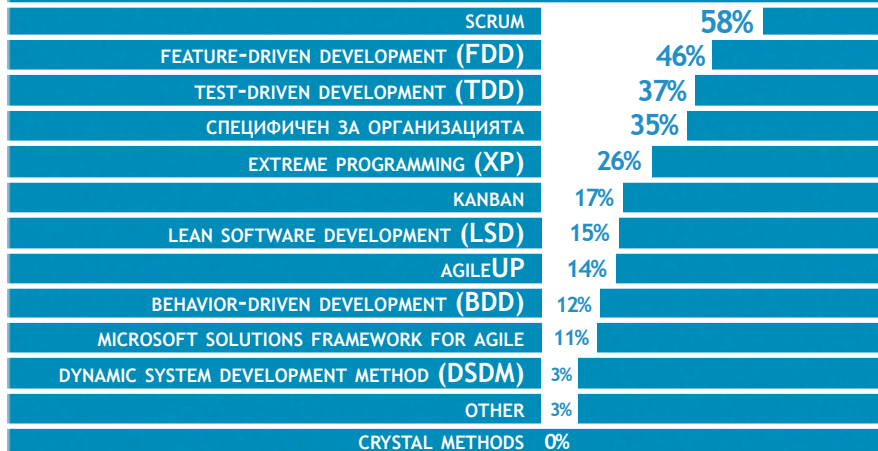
SCRUM 58%
FEATURE-DRIVEN DEVELOPMENT (FDD) 46%
TEST-DRIVEN DEVELOPMENT (TDD) 37%
СПЕЦИФИЧЕН ЗА ОРГАНИЗАЦИЯТА 35%
EXTREME PROGRAMMING (XP) 26%
KANBAN 17%
LEAN SOFTWARE DEVELOPMENT (LSD) 15%
AGILEUP 14%
BEHAVIOR-DRIVEN DEVELOPMENT (BDD) 12%
MICROSOFT SOLUTIONS FRAMEWORK FOR AGILE 11%
DYNAMIC SYSTEM DEVELOPMENT METHOD (DSDM) 3%
OTHER 3%
CRYSTAL METHODS 0%